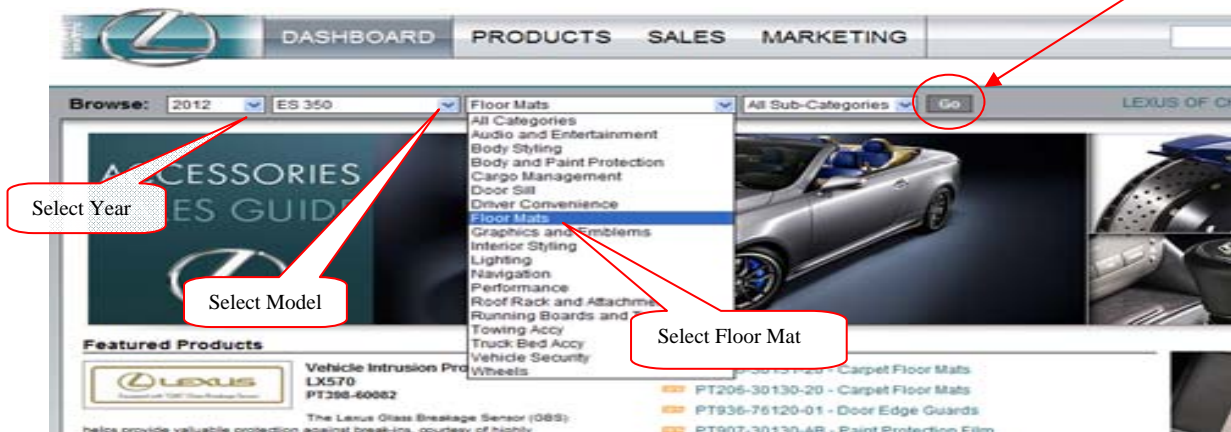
DASHBOARD PRODUCTS SALES MARKETING

Browse: 2012 ES 350 Floor Mats All Sub-Categories Go LEXUS OF C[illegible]

All Categories
Audio and Entertainment
Body Styling
Body and Paint Protection
Cargo Management
Door Sill
Driver Convenience
Floor Mats
Graphics and Emblems
Interior Styling
Lighting
Navigation
Performance
Roof Rack and Attachme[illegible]
Running Boards and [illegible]
Towing Accy
Truck Bed Accy
Vehicle Security
Wheels

ACCESSORIES
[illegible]ES GUIDE

Select Year

Select Model

Select Floor Mat

Featured Products

LEXUS

Vehicle Intrusion Pro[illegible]
LX570
PT398-60082

The Lexus Glass Breakage Sensor (GBS) helps provide valuable protection against break-ins, courtesy of highly

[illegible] - Carpet Floor Mats
PT206-30130-20 - Carpet Floor Mats
PT936-76120-01 - Door Edge Guards
PT907-30130-AB - Paint Protection Film